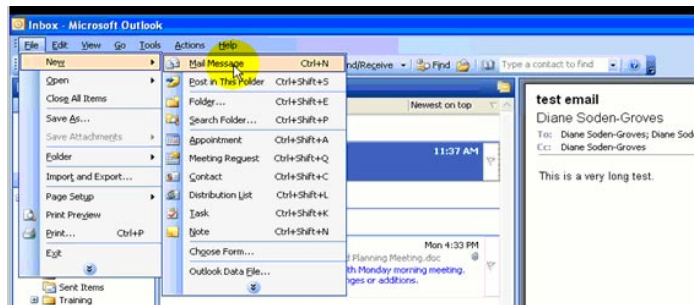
Inbox - Microsoft Outlook

File Edit View Go Tools Actions Help

New
Open
Close All Items
Save As...
Save Attachments
Folder
Import and Export...
Page Setup
Print Preview
Print... Ctrl+P
Exit

Mail Message Ctrl+N
Post in This Folder Ctrl+Shift+S
Folder... Ctrl+Shift+E
Search Folder... Ctrl+Shift+P
Appointment Ctrl+Shift+A
Meeting Request Ctrl+Shift+Q
Contact Ctrl+Shift+C
Distribution List Ctrl+Shift+L
Task Ctrl+Shift+K
Note Ctrl+Shift+N
Choose Form...
Outlook Data File...

nd/Receive Find Type a contact to find

Newest on top

11:37 AM

Mon 4:33 PM
l Planning Meeting.doc
th Monday morning meeting.
nges or additions.

Sent Items
Training

test email
Diane Soden-Groves
To: Diane Soden-Groves; Diane Sod
Cc: Diane Soden-Groves

This is a very long test.